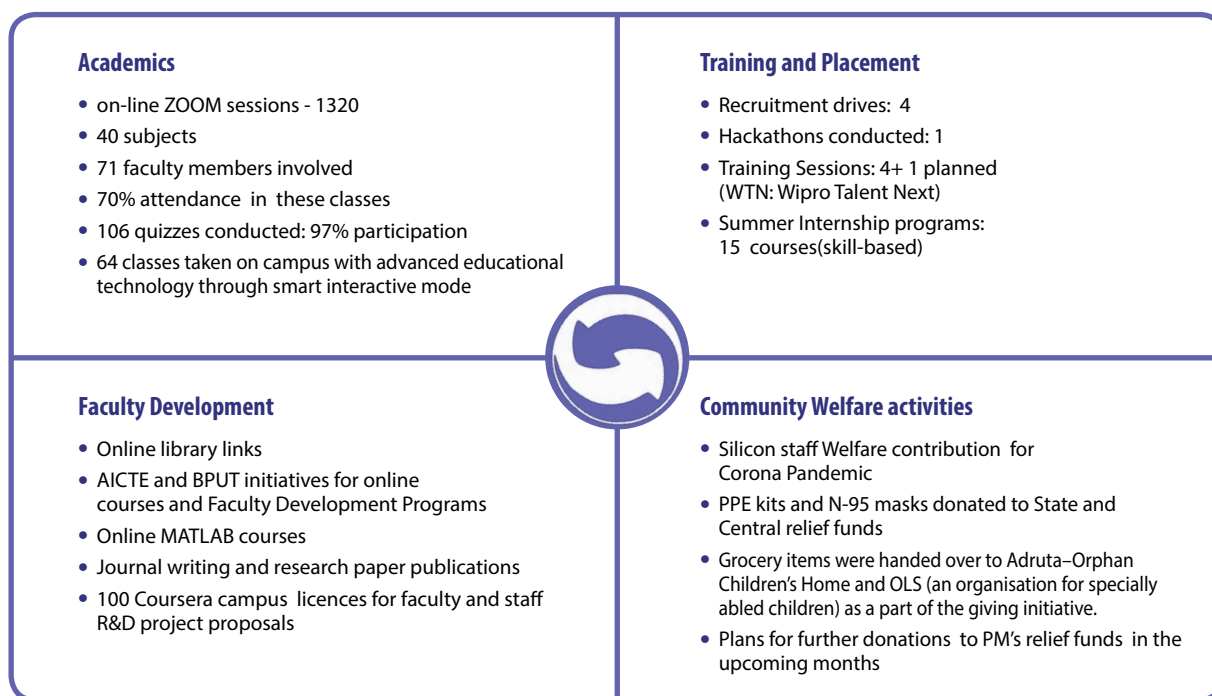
Academics

- on-line ZOOM sessions - 1320
- 40 subjects
- 71 faculty members involved
- 70% attendance in these classes
- 106 quizzes conducted: 97% participation
- 64 classes taken on campus with advanced educational technology through smart interactive mode

Training and Placement

- Recruitment drives: 4
- Hackathons conducted: 1
- Training Sessions: 4+ 1 planned (WTN: Wipro Talent Next)
- Summer Internship programs: 15 courses(skill-based)

Faculty Development

- Online library links
- AICTE and BPUT initiatives for online courses and Faculty Development Programs
- Online MATLAB courses
- Journal writing and research paper publications
- 100 Coursera campus licences for faculty and staff R&D project proposals

Community Welfare activities

- Silicon staff Welfare contribution for Corona Pandemic
- PPE kits and N-95 masks donated to State and Central relief funds
- Grocery items were handed over to Adruta–Orphan Children's Home and OLS (an organisation for specially abled children) as a part of the giving initiative.
- Plans for further donations to PM's relief funds in the upcoming months